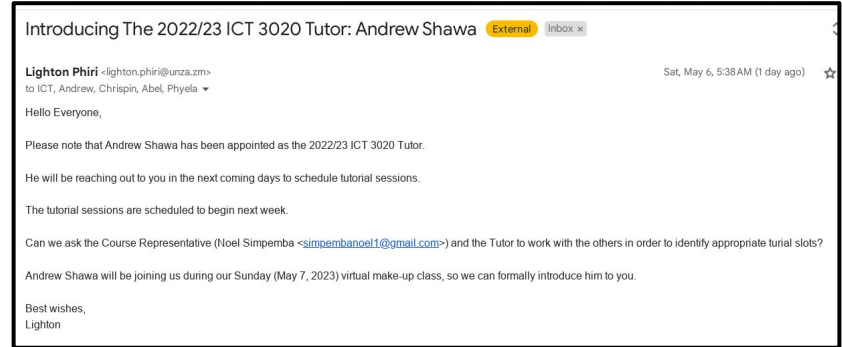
Introducing The 2022/23 ICT 3020 Tutor: Andrew Shawa External Inbox ×

Lighton Phiri <lighton.phiri@unza.zm>
to ICT, Andrew, Chrispin, Abel, Phyela

Sat, May 6, 5:38 AM (1 day ago)

Hello Everyone,

Please note that Andrew Shawa has been appointed as the 2022/23 ICT 3020 Tutor.

He will be reaching out to you in the next coming days to schedule tutorial sessions.

The tutorial sessions are scheduled to begin next week.

Can we ask the Course Representative (Noel Simpemba <simpembanoel1@gmail.com>) and the Tutor to work with the others in order to identify appropriate turial slots?

Andrew Shawa will be joining us during our Sunday (May 7, 2023) virtual make-up class, so we can formally introduce him to you.

Best wishes,
Lighton